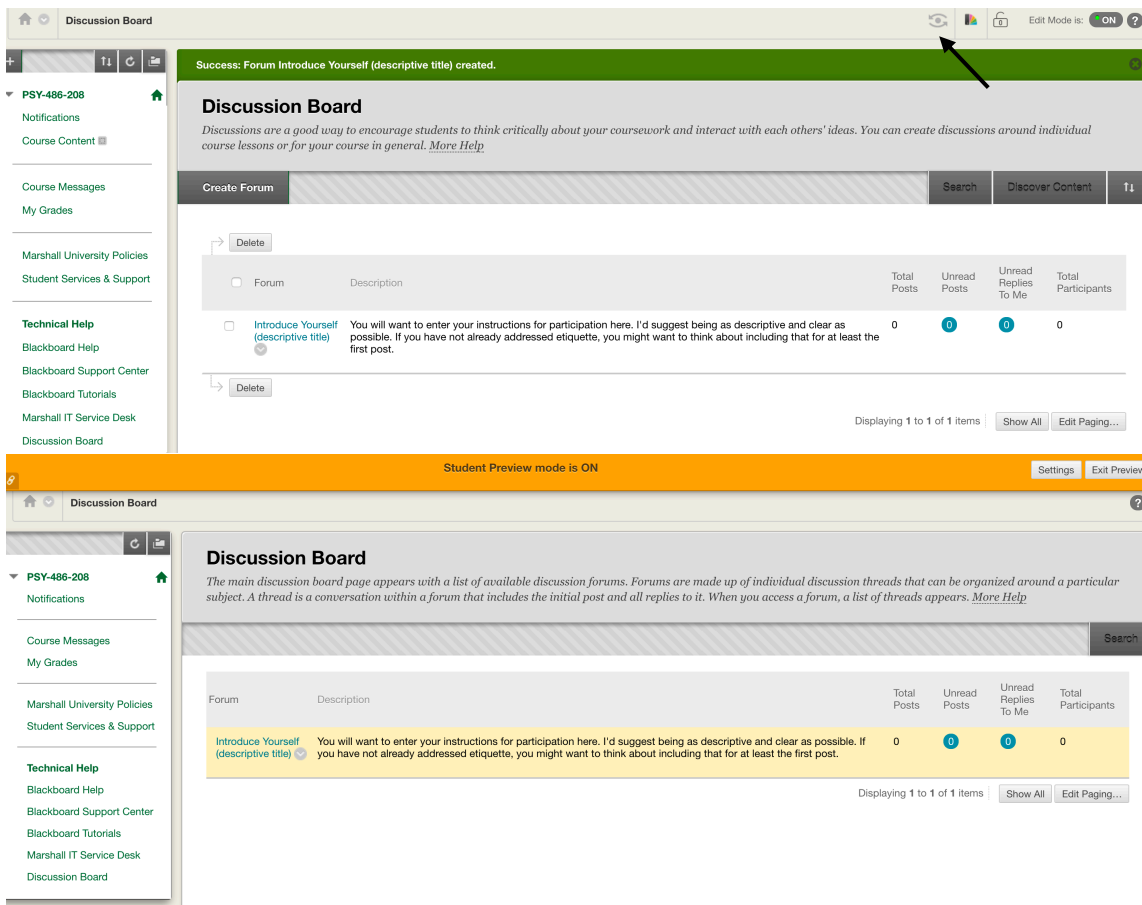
Discussion Board

Edit Mode is: ON

PSY-486-208
Notifications
Course Content

Course Messages
My Grades

Marshall University Policies
Student Services & Support

Technical Help
Blackboard Help
Blackboard Support Center
Blackboard Tutorials
Marshall IT Service Desk
Discussion Board

Success: Forum Introduce Yourself (descriptive title) created.

Discussion Board

Discussions are a good way to encourage students to think critically about your coursework and interact with each others' ideas. You can create discussions around individual course lessons or for your course in general. More Help

Create Forum

Search Discover Content

Delete

| Forum | Description | Total Posts | Unread Posts | Unread Replies To Me | Total Participants |
|---|---|---|---|---|---|
| Introduce Yourself (descriptive title) | You will want to enter your instructions for participation here. I'd suggest being as descriptive and clear as possible. If you have not already addressed etiquette, you might want to think about including that for at least the first post. | 0 | 0 | 0 | 0 |

Delete

Displaying 1 to 1 of 1 items Show All Edit Paging...

Student Preview mode is ON

Settings Exit Preview

Discussion Board

PSY-486-208
Notifications

Course Messages
My Grades

Marshall University Policies
Student Services & Support

Technical Help
Blackboard Help
Blackboard Support Center
Blackboard Tutorials
Marshall IT Service Desk
Discussion Board

Discussion Board

The main discussion board page appears with a list of available discussion forums. Forums are made up of individual discussion threads that can be organized around a particular subject. A thread is a conversation within a forum that includes the initial post and all replies to it. When you access a forum, a list of threads appears. More Help

Search

| Forum | Description | Total Posts | Unread Posts | Unread Replies To Me | Total Participants |
|---|---|---|---|---|---|
| Introduce Yourself (descriptive title) | You will want to enter your instructions for participation here. I'd suggest being as descriptive and clear as possible. If you have not already addressed etiquette, you might want to think about including that for at least the first post. | 0 | 0 | 0 | 0 |

Displaying 1 to 1 of 1 items Show All Edit Paging...